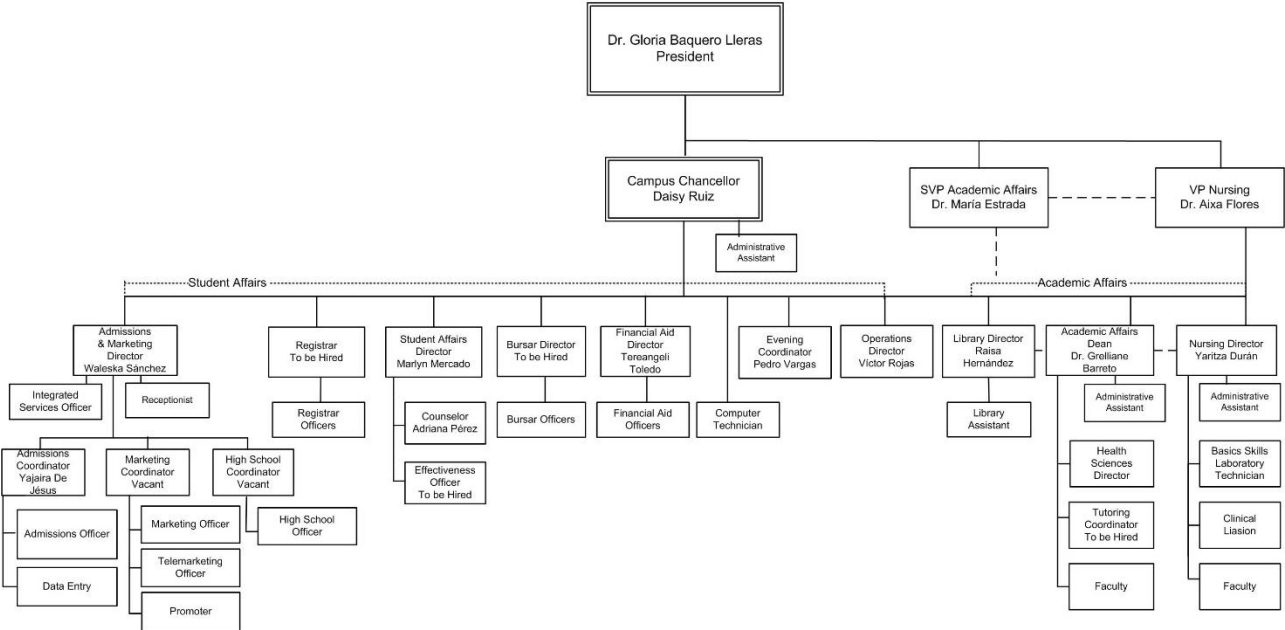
Dr. Gloria Baquero Lleras
President

Campus Chancellor
Daisy Ruiz

SVP Academic Affairs
Dr. María Estrada

VP Nursing
Dr. Aixa Flores

Administrative Assistant

Student Affairs

Academic Affairs

Admissions & Marketing Director
Waleska Sánchez

Integrated Services Officer

Receptionist

Admissions Coordinator
Yajaira De Jésus

Admissions Officer

Data Entry

Marketing Coordinator
Vacant

Marketing Officer

Telemarketing Officer

Promoter

High School Coordinator
Vacant

High School Officer

Registrar
To be Hired

Registrar Officers

Student Affairs Director
Marlyn Mercado

Counselor
Adriana Pérez

Effectiveness Officer
To be Hired

Bursar Director
To be Hired

Bursar Officers

Financial Aid Director
Tereangeli Toledo

Financial Aid Officers

Computer Technician

Evening Coordinator
Pedro Vargas

Operations Director
Víctor Rojas

Library Director
Raisa Hernández

Library Assistant

Academic Affairs Dean
Dr. Grelliane Barreto

Administrative Assistant

Health Sciences Director

Tutoring Coordinator
To be Hired

Faculty

Nursing Director
Yaritza Durán

Administrative Assistant

Basics Skills Laboratory Technician

Clinical Liasion

Faculty